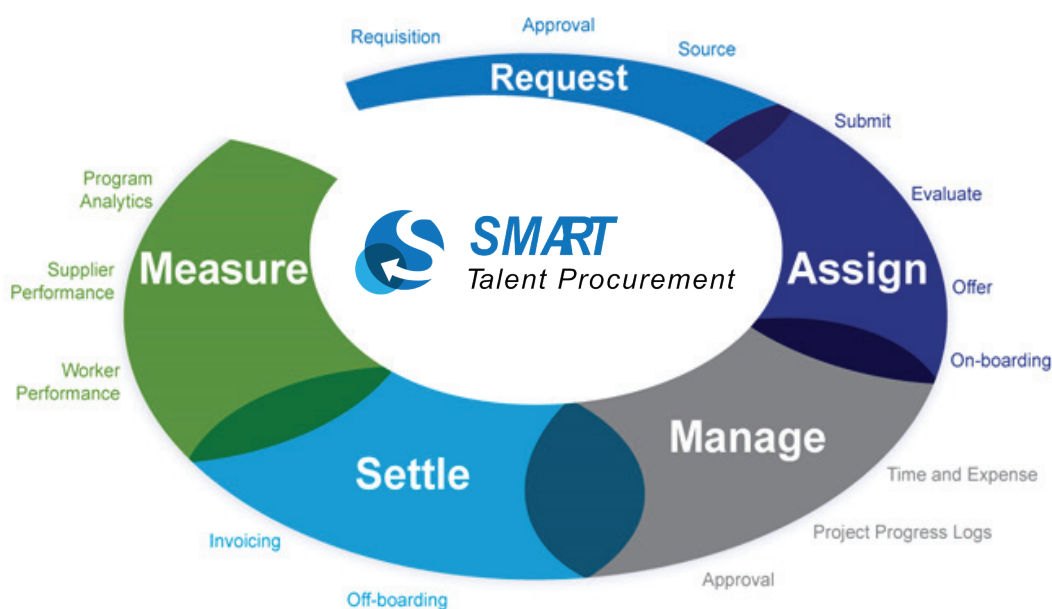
Requisition
Approval
Source
Request
Submit
Evaluate
Program Analytics
SMART
Talent Procurement
Supplier Performance
Measure
Assign
Offer
Worker Performance
On-boarding
Manage
Settle
Time and Expense
Invoicing
Project Progress Logs
Approval
Off-boarding